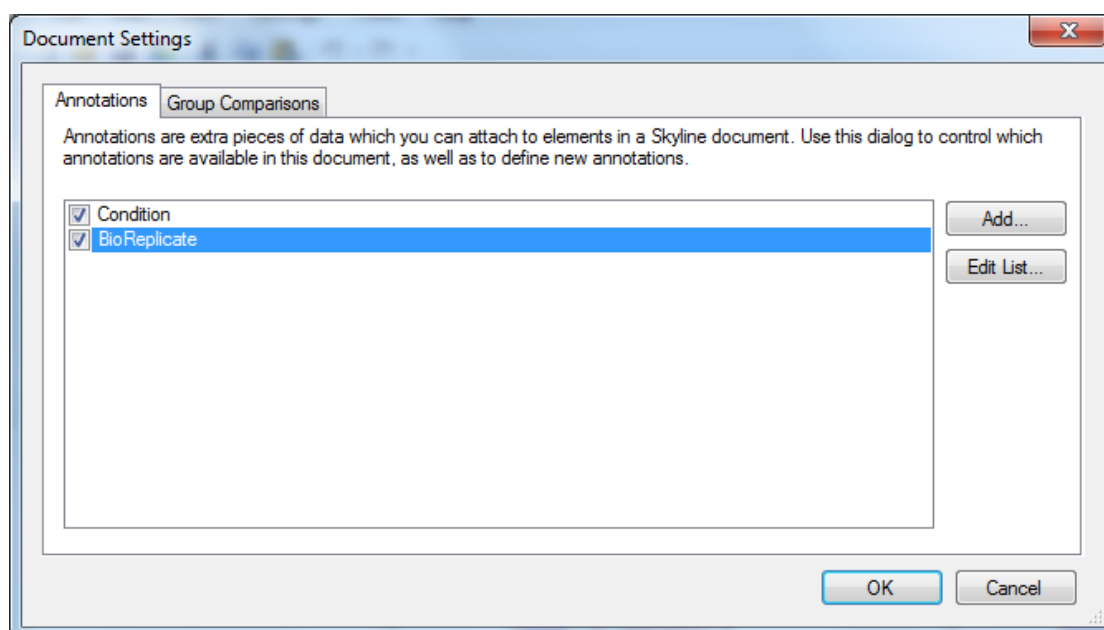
Document Settings

Annotations | Group Comparisons

Annotations are extra pieces of data which you can attach to elements in a Skyline document. Use this dialog to control which annotations are available in this document, as well as to define new annotations.

Condition
BioReplicate

Add...
Edit List...

OK
Cancel